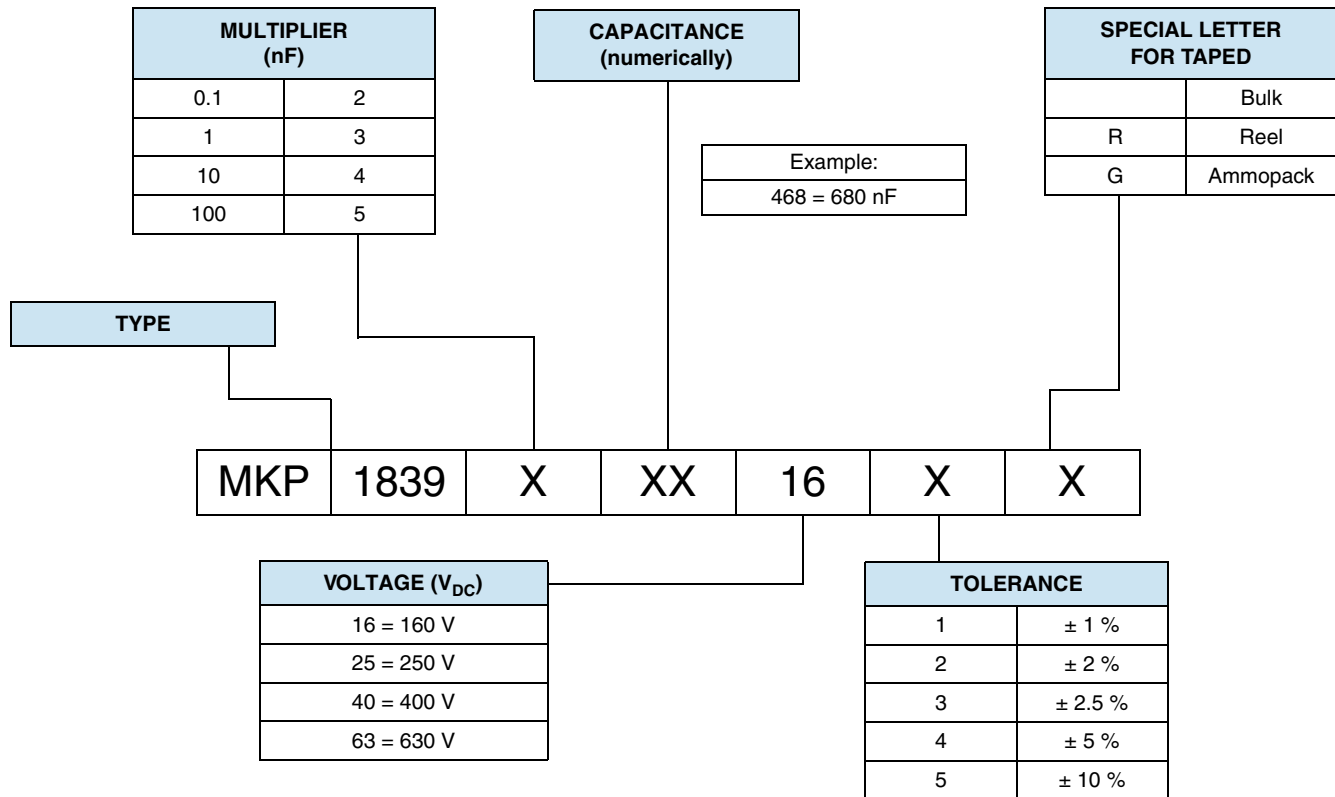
| MULTIPLIER (nF) | |
|---|---|
| 0.1 | 2 |
| 1 | 3 |
| 10 | 4 |
| 100 | 5 |

CAPACITANCE (numerically)

| Example: |
|---|
| 468 = 680 nF |

| SPECIAL LETTER FOR TAPED | |
|---|---|
| | Bulk |
| R | Reel |
| G | Ammopack |

TYPE

| MKP | 1839 | X | XX | 16 | X | X |
|---|---|---|---|---|---|---|

| VOLTAGE ($V_{DC}$) |
|---|
| 16 = 160 V |
| 25 = 250 V |
| 40 = 400 V |
| 63 = 630 V |

| TOLERANCE | |
|---|---|
| 1 | ± 1 % |
| 2 | ± 2 % |
| 3 | ± 2.5 % |
| 4 | ± 5 % |
| 5 | ± 10 % |